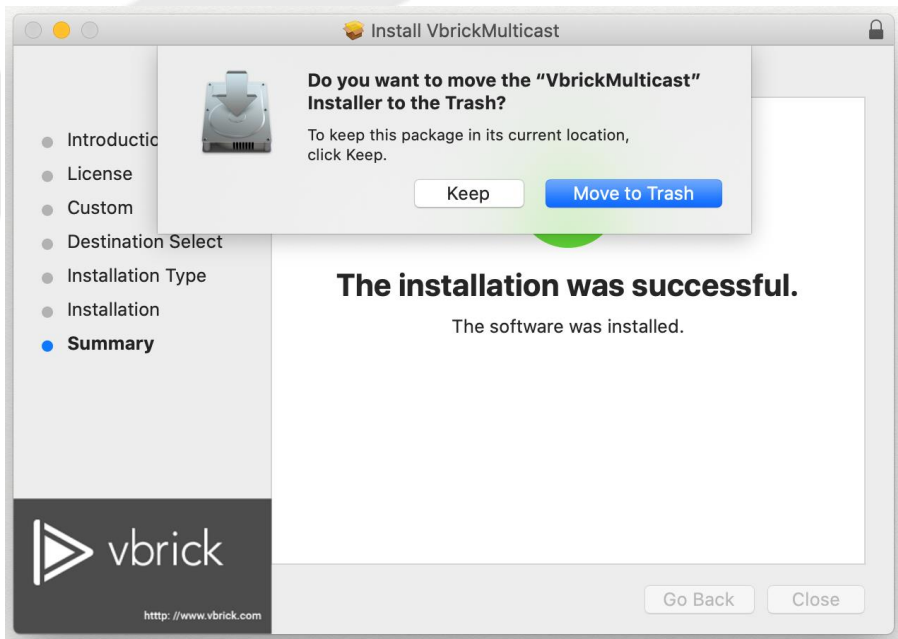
Install VbrickMulticast

Do you want to move the "VbrickMulticast" Installer to the Trash?

To keep this package in its current location, click Keep.

Keep

Move to Trash

Introductic
License
Custom
Destination Select
Installation Type
Installation
Summary

The installation was successful.

The software was installed.

vbrick

http: //www.vbrick.com

Go Back

Close